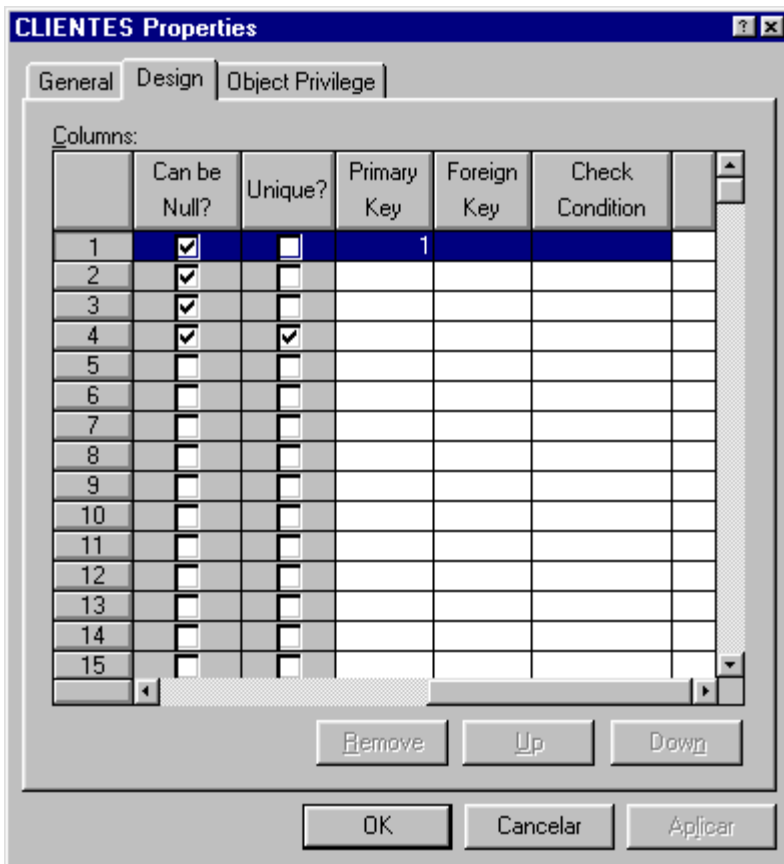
CLIENTES Properties

General | Design | Object Privilege

Columns:

| | Can be Null? | Unique? | Primary Key | Foreign Key | Check Condition |
|---|---|---|---|---|---|
| 1 | ☑ | ☐ | 1 | | |
| 2 | ☑ | ☐ | | | |
| 3 | ☑ | ☐ | | | |
| 4 | ☑ | ☑ | | | |
| 5 | ☐ | ☐ | | | |
| 6 | ☐ | ☐ | | | |
| 7 | ☐ | ☐ | | | |
| 8 | ☐ | ☐ | | | |
| 9 | ☐ | ☐ | | | |
| 10 | ☐ | ☐ | | | |
| 11 | ☐ | ☐ | | | |
| 12 | ☐ | ☐ | | | |
| 13 | ☐ | ☐ | | | |
| 14 | ☐ | ☐ | | | |
| 15 | ☐ | ☐ | | | |

Remove | Up | Down

OK | Cancelar | Aplicar